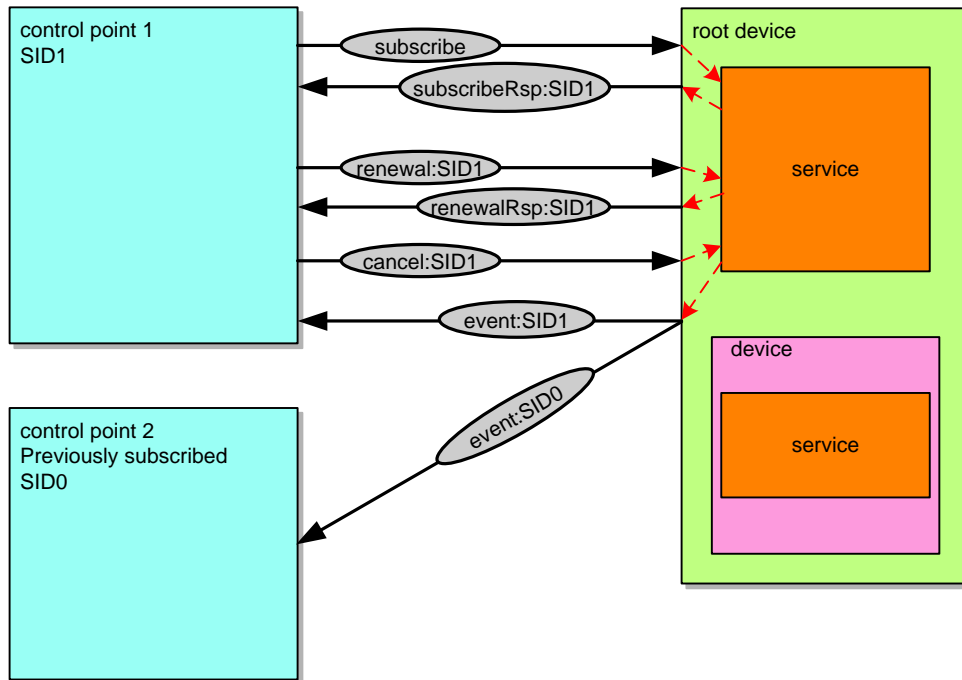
control point 1
SID1

subscribe

subscribeRsp:SID1

renewal:SID1

renewalRsp:SID1

cancel:SID1

event:SID1

root device

service

device

service

event:SID0

control point 2
Previously subscribed
SID0